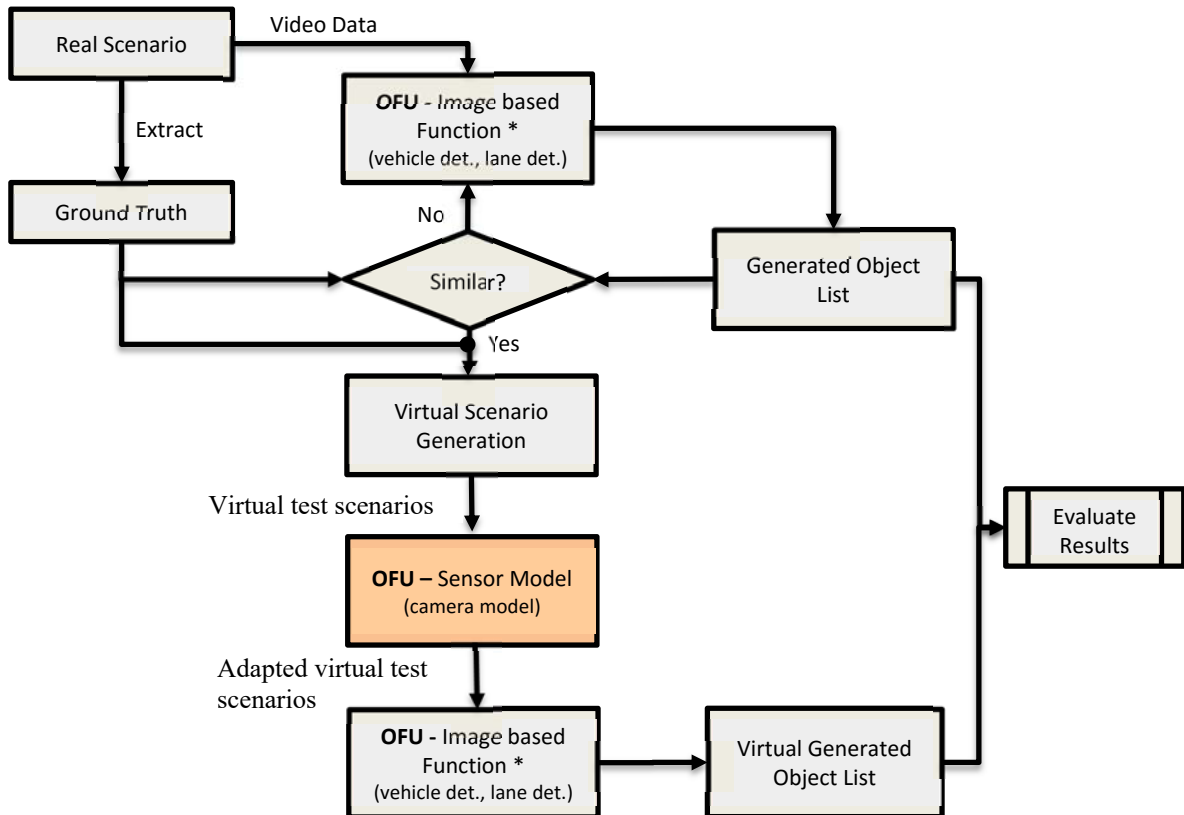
Real Scenario

Video Data

OFU - Image based Function *
(vehicle det., lane det.)

Extract

Ground Truth

No

Similar?

Generated Object List

Yes

Virtual Scenario Generation

Virtual test scenarios

Evaluate Results

OFU – Sensor Model
(camera model)

Adapted virtual test scenarios

OFU - Image based Function *
(vehicle det., lane det.)

Virtual Generated Object List